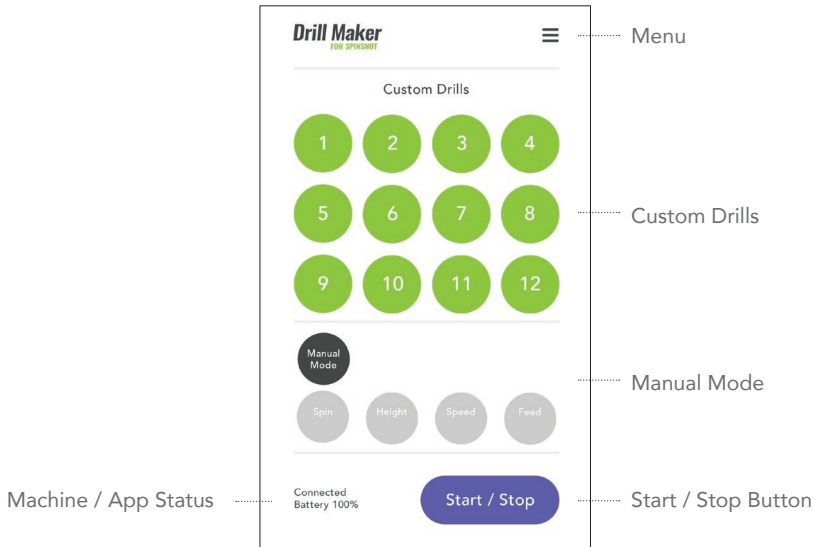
Drill Maker
FOR SPINSHOT

Menu

Custom Drills

1 2 3 4
5 6 7 8
9 10 11 12

Custom Drills

Manual Mode

Spin Height Speed Feed

Manual Mode

Machine / App Status

Connected
Battery 100%

Start / Stop

Start / Stop Button